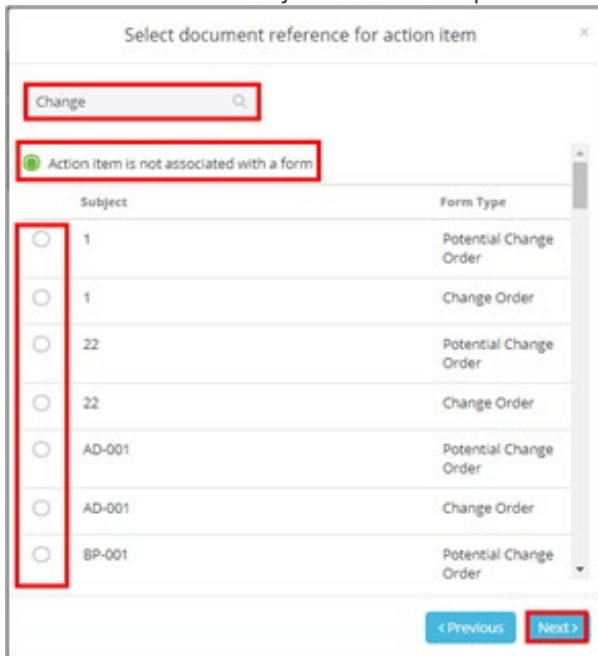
Select document reference for action item

×

Change

Action item is not associated with a form

| | Subject | Form Type |
|---|---|---|
| | 1 | Potential Change Order |
| | 1 | Change Order |
| | 22 | Potential Change Order |
| | 22 | Change Order |
| | AD-001 | Potential Change Order |
| | AD-001 | Change Order |
| | BP-001 | Potential Change Order |

‹ Previous

Next ›